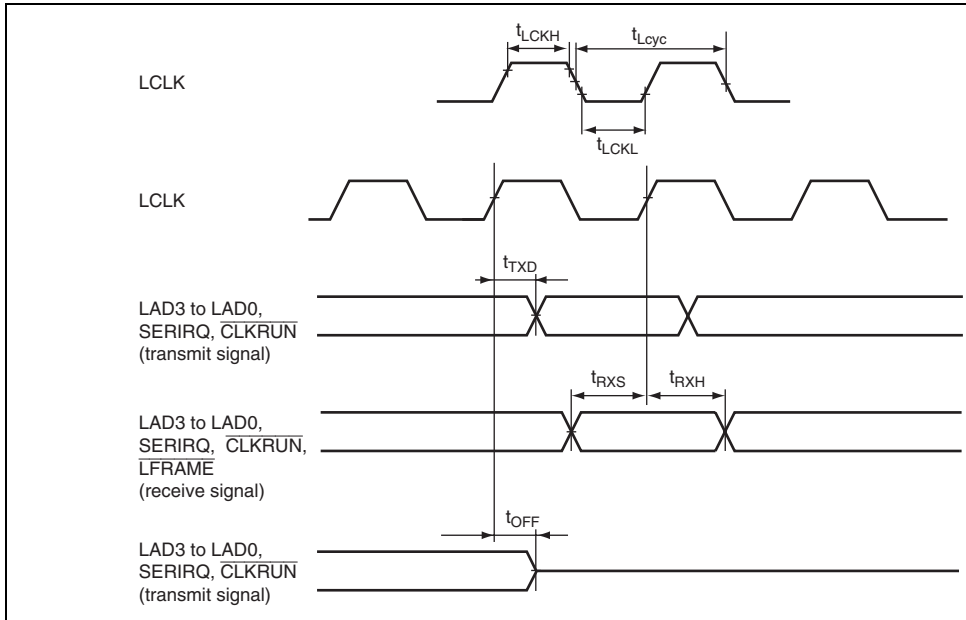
$t_{LCKH}$

$t_{Lcyc}$

LCLK

$t_{LCKL}$

LCLK

$t_{TXD}$

LAD3 to LAD0, SERIRQ, $\overline{CLKRUN}$ (transmit signal)

$t_{RXS}$

$t_{RXH}$

LAD3 to LAD0, SERIRQ, $\overline{CLKRUN}$, $\overline{LFRAME}$ (receive signal)

$t_{OFF}$

LAD3 to LAD0, SERIRQ, $\overline{CLKRUN}$ (transmit signal)